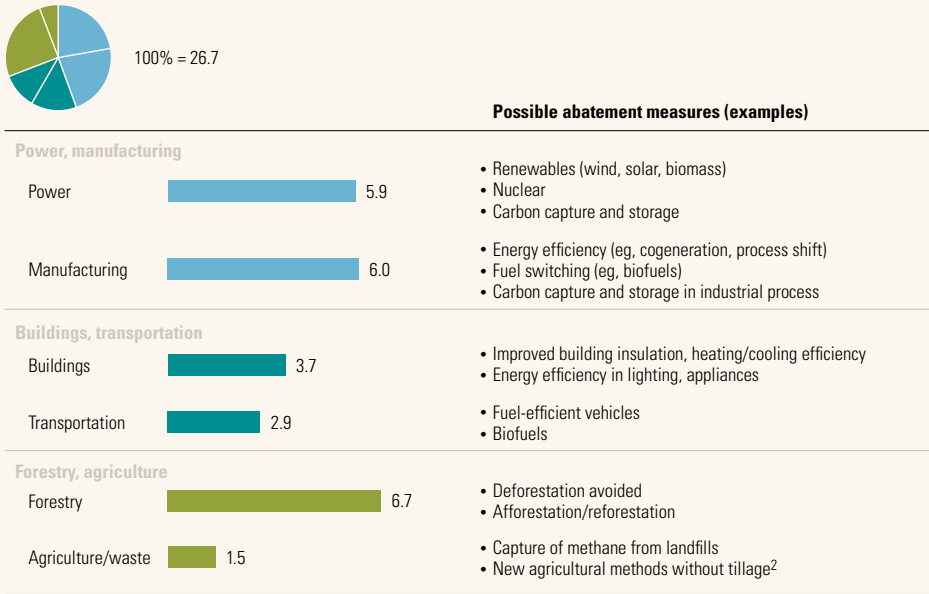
100% = 26.7

Possible abatement measures (examples)

Power, manufacturing

Power 5.9
• Renewables (wind, solar, biomass)
• Nuclear
• Carbon capture and storage

Manufacturing 6.0
• Energy efficiency (eg, cogeneration, process shift)
• Fuel switching (eg, biofuels)
• Carbon capture and storage in industrial process

Buildings, transportation

Buildings 3.7
• Improved building insulation, heating/cooling efficiency
• Energy efficiency in lighting, appliances

Transportation 2.9
• Fuel-efficient vehicles
• Biofuels

Forestry, agriculture

Forestry 6.7
• Deforestation avoided
• Afforestation/reforestation

Agriculture/waste 1.5
• Capture of methane from landfills
• New agricultural methods without tillage$^2$